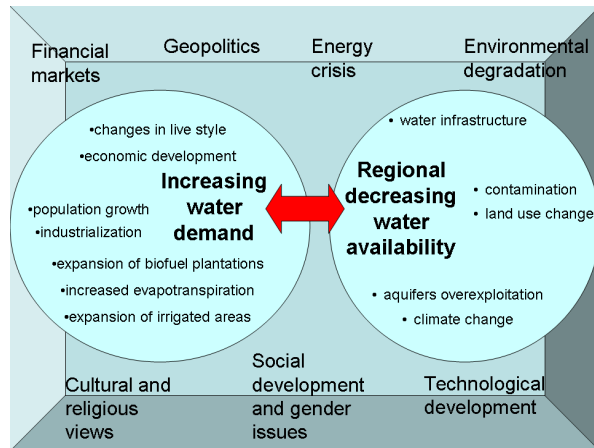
Financial markets

Geopolitics

Energy crisis

Environmental degradation

•changes in live style

•economic development

Increasing water demand

•population growth

•industrialization

•expansion of biofuel plantations

•increased evapotranspiration

•expansion of irrigated areas

• water infrastructure

Regional decreasing water availability

• contamination

• land use change

• aquifers overexploitation

• climate change

Cultural and religious views

Social development and gender issues

Technological development